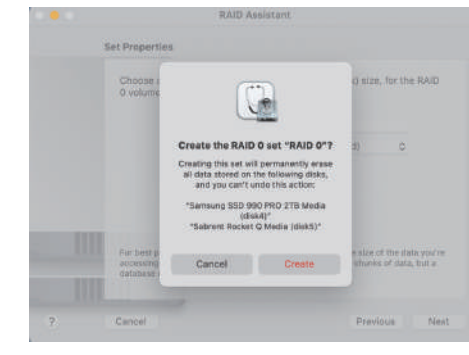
RAID Assistant

Set Properties

Choose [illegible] size, for the RAID 0 volume

Create the RAID 0 set "RAID 0"?

Creating this set will permanently erase all data stored on the following disks, and you can't undo this action:

"Samsung SSD 990 PRO 2TB Media (disk4)"
"Sabrent Rocket Q Media (disk5)"

Cancel
Create

For best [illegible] size of the data you're accessing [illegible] chunks of data, but a database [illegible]

?
Cancel
Previous
Next